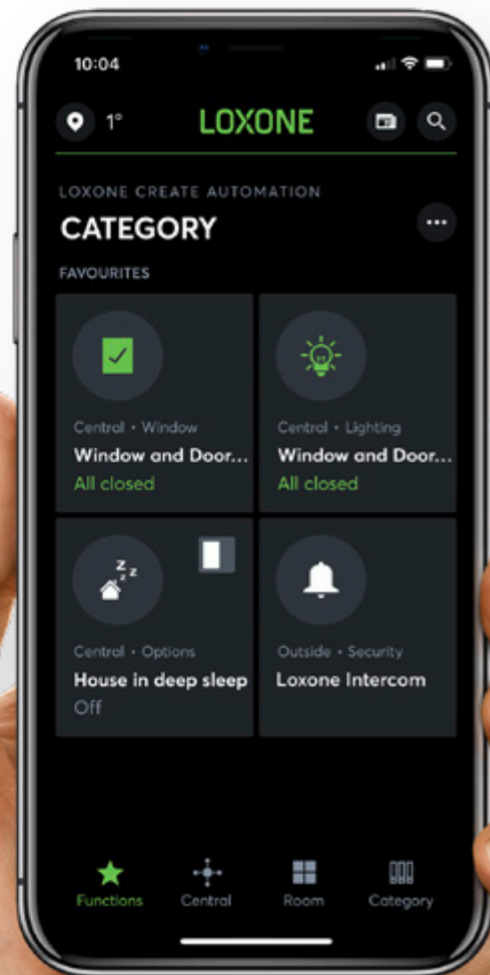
10:04

1°

LOXONE

LOXONE CREATE AUTOMATION

CATEGORY

FAVOURITES

Central • Window
Window and Door...
All closed

Central • Lighting
Window and Door...
All closed

Central • Options
House in deep sleep
Off

Outside • Security
Loxone Intercom

Functions
Central
Room
Category